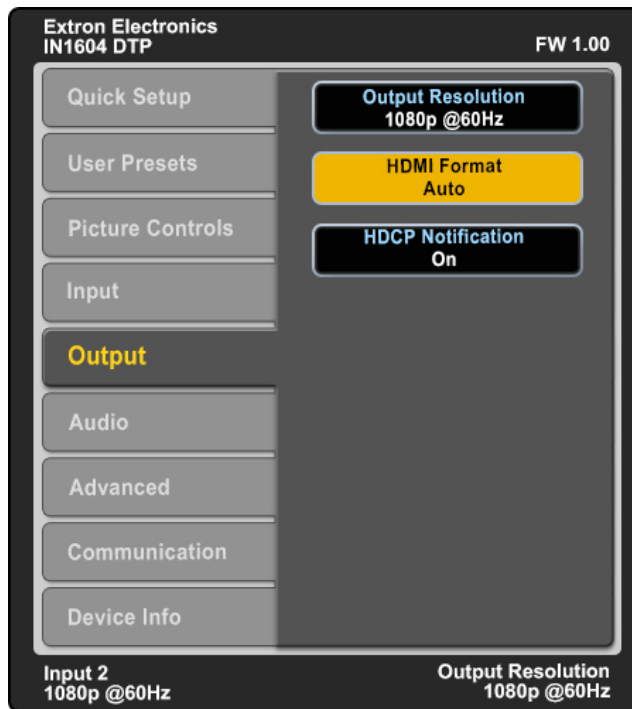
Extron Electronics
IN1604 DTP
FW 1.00

Quick Setup
User Presets
Picture Controls
Input
Output
Audio
Advanced
Communication
Device Info

Output Resolution
1080p @60Hz

HDMI Format
Auto

HDCP Notification
On

Input 2
1080p @60Hz

Output Resolution
1080p @60Hz